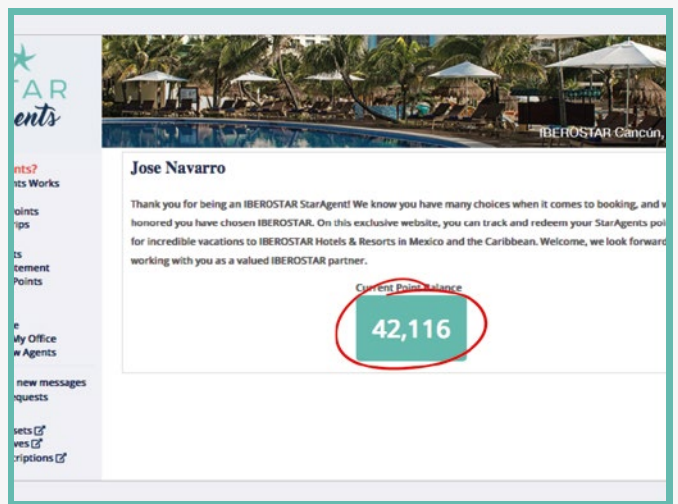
TAR
ents

nts?
nts Works

oints
rips

ts
tement
Points

e
My Office
w Agents

new messages
quests

sets
ves
criptions

IBEROSTAR Cancún,

Jose Navarro

Thank you for being an IBEROSTAR StarAgent! We know you have many choices when it comes to booking, and w honored you have chosen IBEROSTAR. On this exclusive website, you can track and redeem your StarAgents poi for incredible vacations to IBEROSTAR Hotels & Resorts in Mexico and the Caribbean. Welcome, we look forward working with you as a valued IBEROSTAR partner.

Current Point Balance

42,116